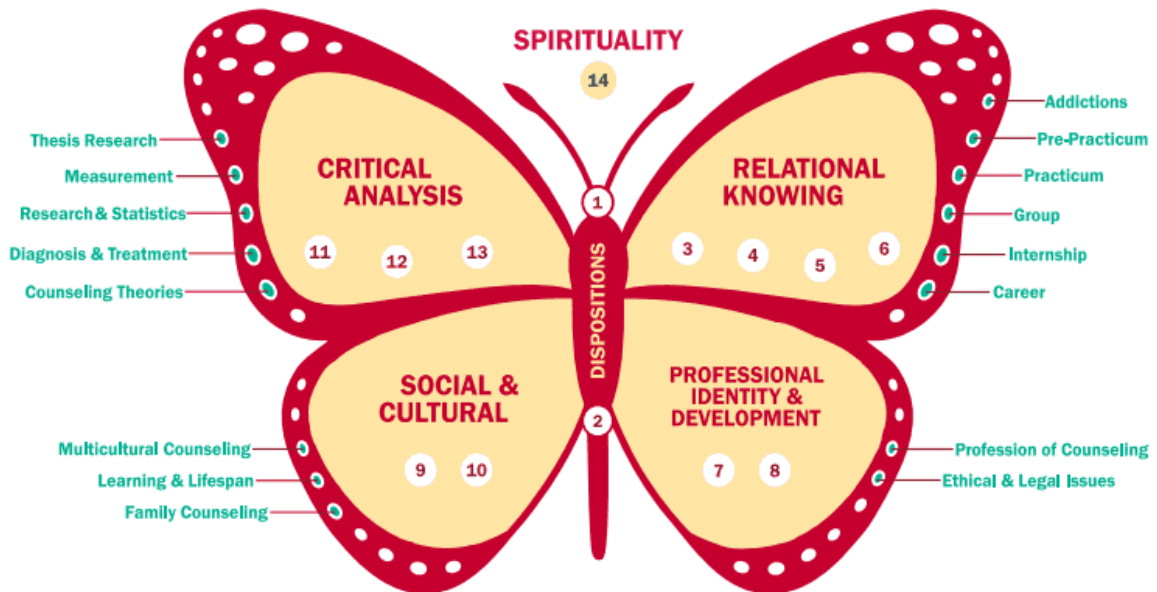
SPIRITUALITY
14

Thesis Research
Measurement
Research & Statistics
Diagnosis & Treatment
Counseling Theories

CRITICAL ANALYSIS
11 12 13

1
DISPOSITIONS
2

RELATIONAL KNOWING
3 4 5 6

Addictions
Pre-Practicum
Practicum
Group
Internship
Career

SOCIAL & CULTURAL
9 10

Multicultural Counseling
Learning & Lifespan
Family Counseling

PROFESSIONAL IDENTITY & DEVELOPMENT
7 8

Profession of Counseling
Ethical & Legal Issues